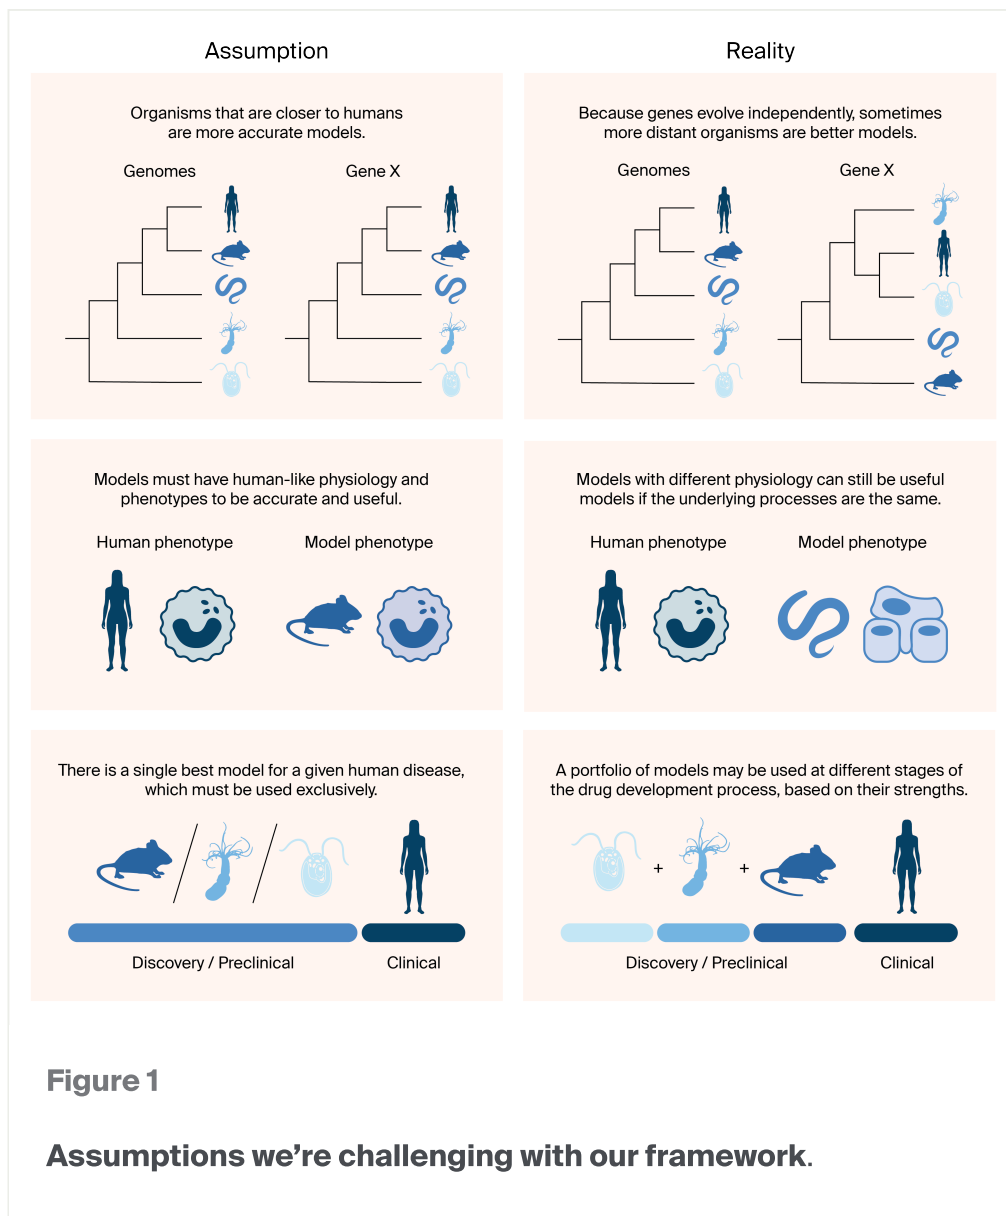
Assumption

Reality

Organisms that are closer to humans are more accurate models.

Genomes

Gene X

Because genes evolve independently, sometimes more distant organisms are better models.

Genomes

Gene X

Models must have human-like physiology and phenotypes to be accurate and useful.

Human phenotype

Model phenotype

Models with different physiology can still be useful models if the underlying processes are the same.

Human phenotype

Model phenotype

There is a single best model for a given human disease, which must be used exclusively.

Discovery / Preclinical

Clinical

A portfolio of models may be used at different stages of the drug development process, based on their strengths.

+

+

Discovery / Preclinical

Clinical

Figure 1

Assumptions we're challenging with our framework.